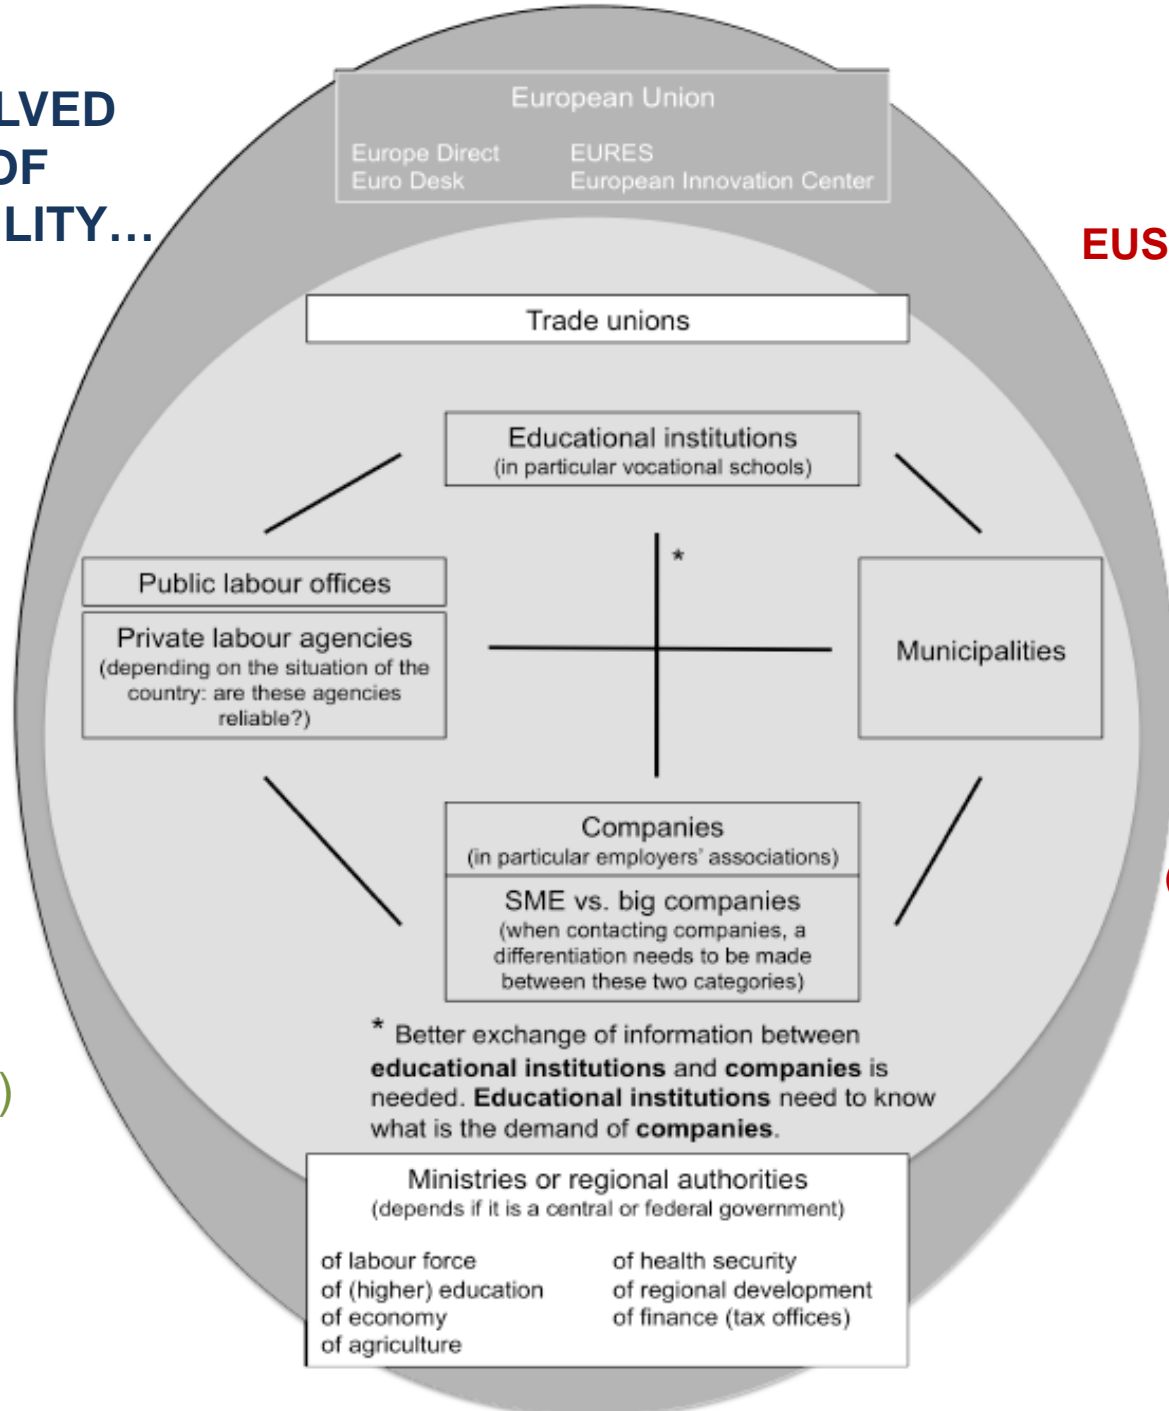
LVED
OF
LITY…

EUS

European Union

Europe Direct
Euro Desk

EURES
European Innovation Center

Trade unions

Educational institutions
(in particular vocational schools)

Public labour offices

Private labour agencies
(depending on the situation of the country: are these agencies reliable?)

*

Municipalities

Companies
(in particular employers' associations)

SME vs. big companies
(when contacting companies, a differentiation needs to be made between these two categories)

* Better exchange of information between **educational institutions** and **companies** is needed. **Educational institutions** need to know what is the demand of **companies**.

Ministries or regional authorities
(depends if it is a central or federal government)

of labour force
of (higher) education
of economy
of agriculture

of health security
of regional development
of finance (tax offices)